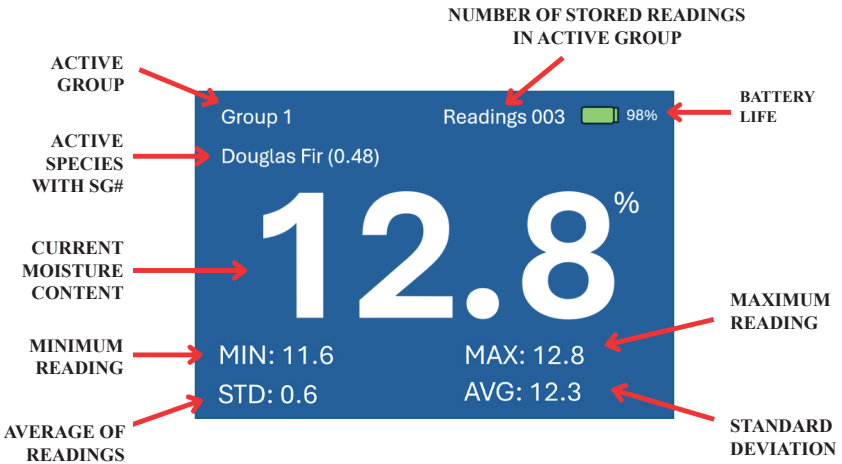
NUMBER OF STORED READINGS IN ACTIVE GROUP

ACTIVE GROUP

Group 1

Readings 003

98%

BATTERY LIFE

ACTIVE SPECIES WITH SG#

Douglas Fir (0.48)

CURRENT MOISTURE CONTENT

12.8 %

MAXIMUM READING

MINIMUM READING

MIN: 11.6

MAX: 12.8

STD: 0.6

AVG: 12.3

AVERAGE OF READINGS

STANDARD DEVIATION